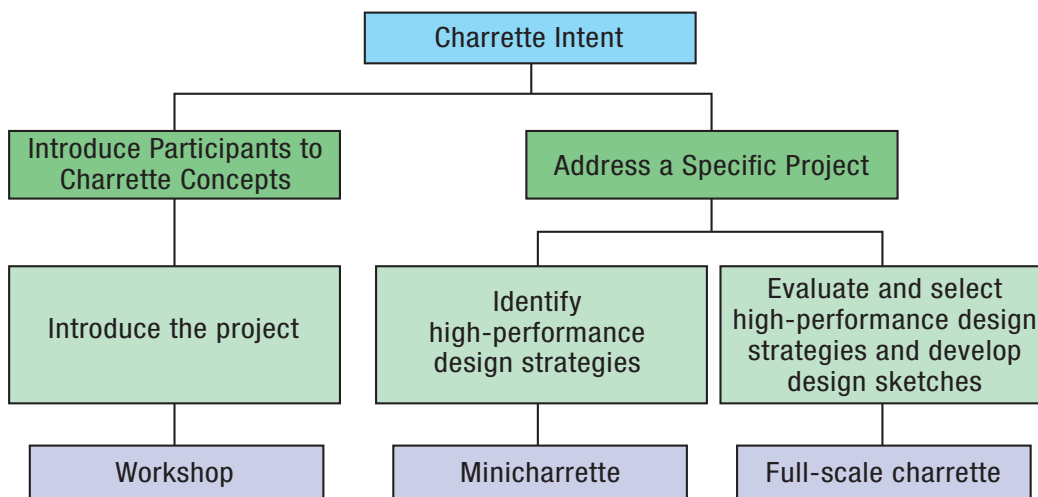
Charrette Intent

Introduce Participants to Charrette Concepts

Address a Specific Project

Introduce the project

Identify high-performance design strategies

Evaluate and select high-performance design strategies and develop design sketches

Workshop

Minicharrette

Full-scale charrette